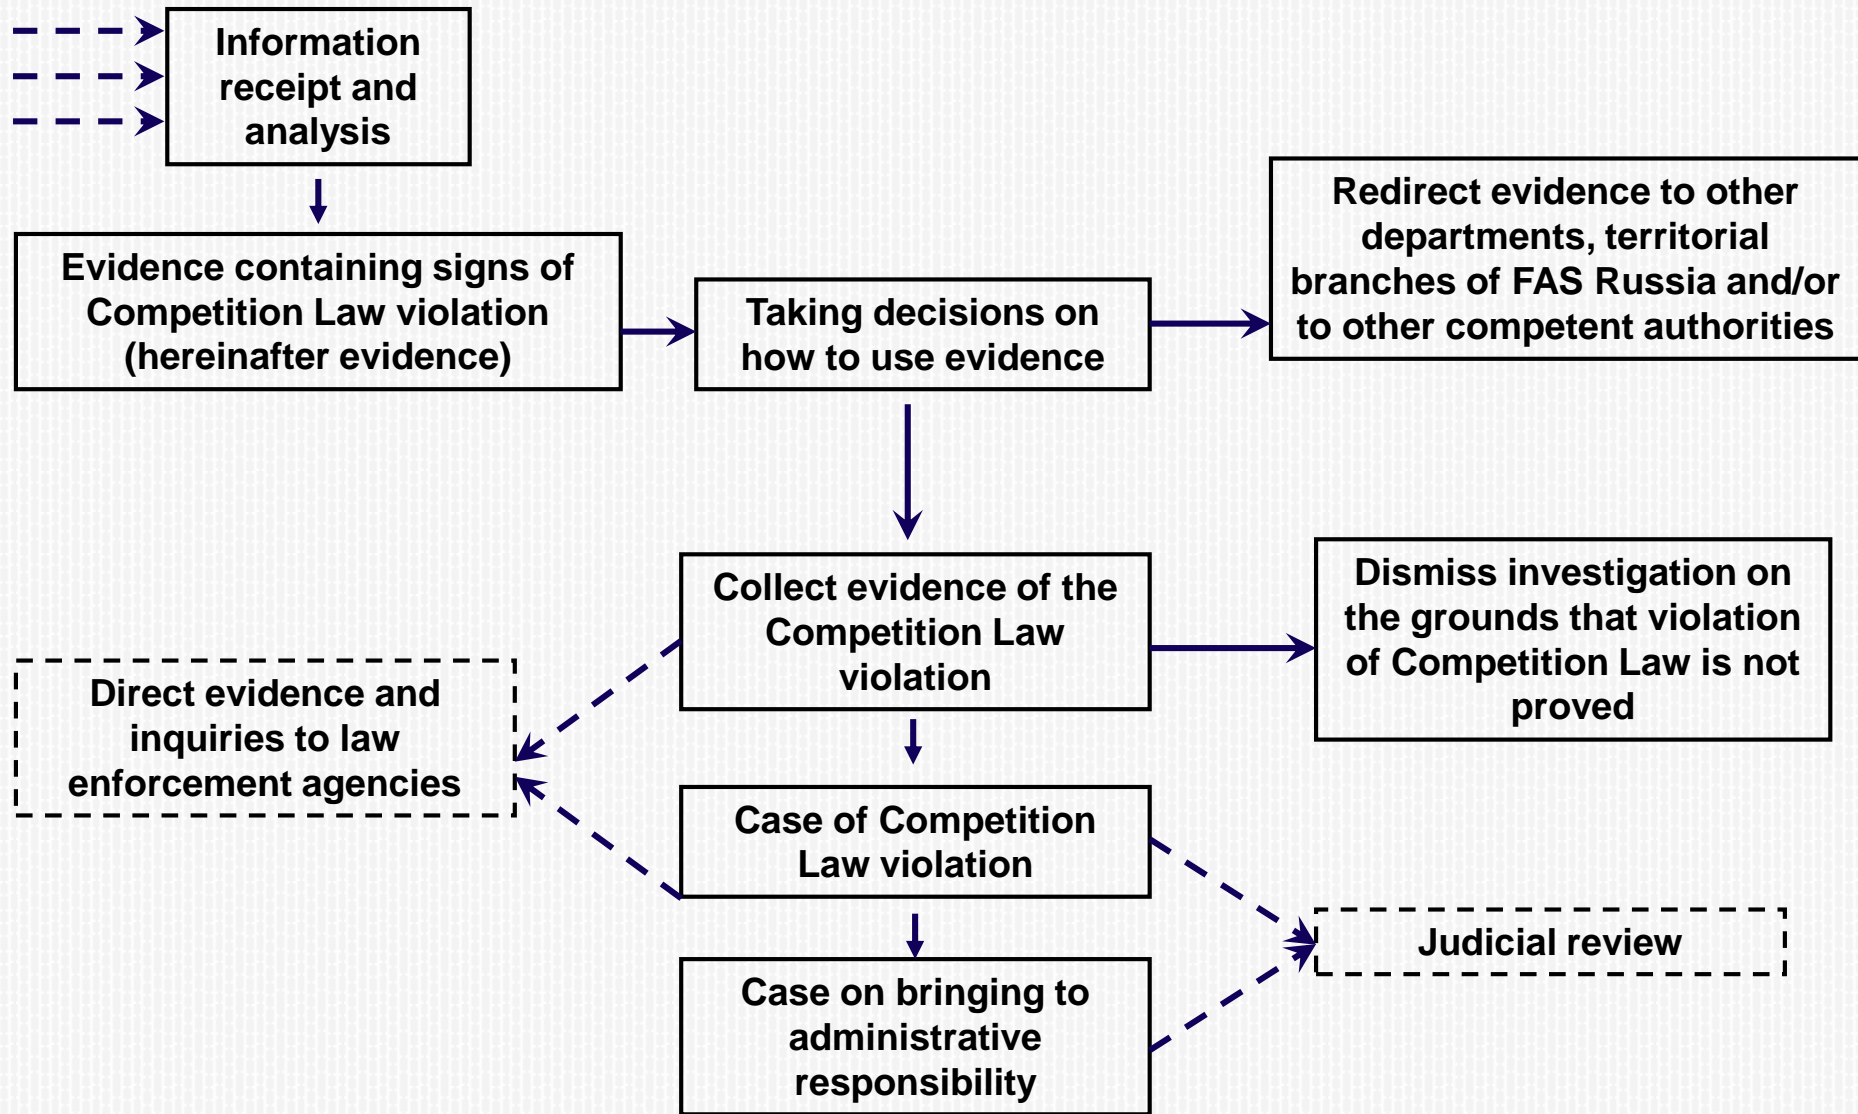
Information receipt and analysis

Evidence containing signs of Competition Law violation (hereinafter evidence)

Taking decisions on how to use evidence

Redirect evidence to other departments, territorial branches of FAS Russia and/or to other competent authorities

Collect evidence of the Competition Law violation

Dismiss investigation on the grounds that violation of Competition Law is not proved

Direct evidence and inquiries to law enforcement agencies

Case of Competition Law violation

Judicial review

Case on bringing to administrative responsibility